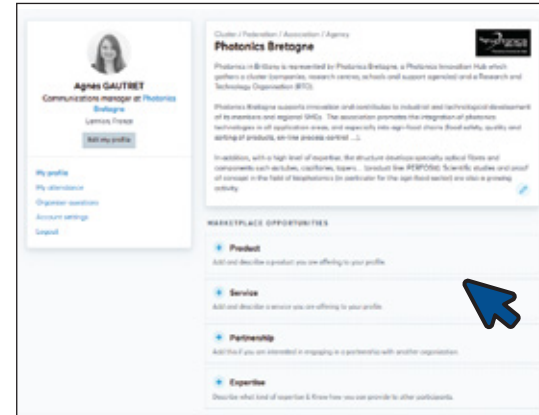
Agnes GAUTRET
Communications manager at Photonics Bretagne
Lannion, France
Edit my profile

My profile
My attendance
Organizer questions
Account settings
Logout

Cluster / Federation / Association / Agency
Photonics Bretagne

Photonics in Brittany is represented by Photonics Bretagne, a Photonics Innovation Hub which gathers a cluster (companies, research centers, schools and support agencies) and a Research and Technology Organisation (RTO).

Photonics Bretagne supports innovation and contributes to industrial and technological development of its members and regional SMEs. The association promotes the integration of photonics technologies in all application areas, and especially into agri-food chains (food safety, quality and sorting of products, on-line process control ...).

In addition, with a high level of expertise, the structure develops specialty optical fibers and components such as tubes, capillaries, tapers... (product line PERFOS). Scientific studies and proof of concept in the field of biophotonics (in particular for the agri-food sector) are also a growing activity.

MARKETPLACE OPPORTUNITIES

Product
Add and describe a product you are offering to your profile.

Service
Add and describe a service you are offering to your profile.

Partnership
Add this if you are interested in engaging in a partnership with another organization.

Expertise
Describe what kind of expertise & know how you can provide to other participants.